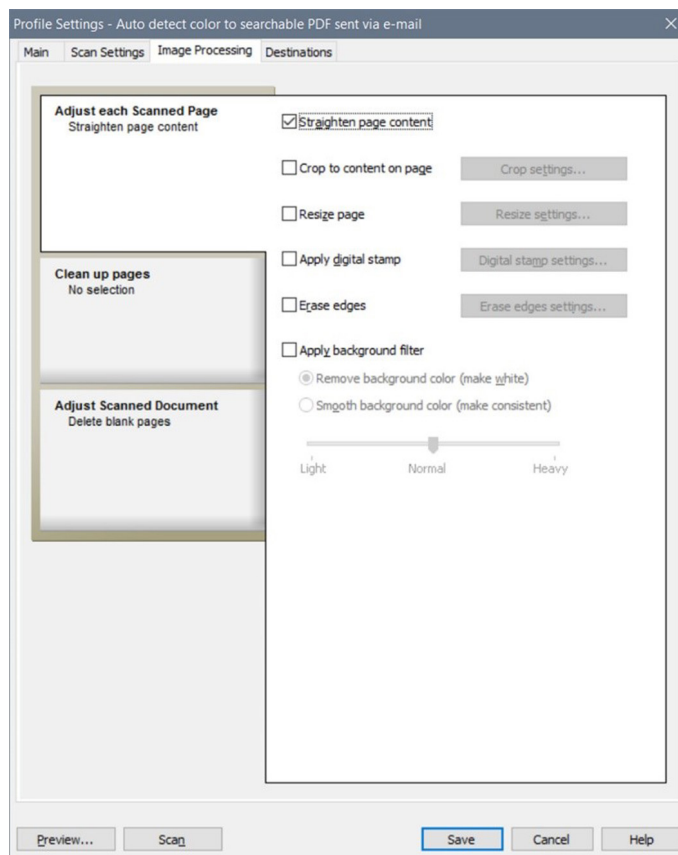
Profile Settings - Auto detect color to searchable PDF sent via e-mail

Main | Scan Settings | Image Processing | Destinations

Adjust each Scanned Page
Straighten page content

Clean up pages
No selection

Adjust Scanned Document
Delete blank pages

Straighten page content

Crop to content on page
Crop settings...

Resize page
Resize settings...

Apply digital stamp
Digital stamp settings...

Erase edges
Erase edges settings...

Apply background filter

Remove background color (make white)

Smooth background color (make consistent)

Light
Normal
Heavy

Preview... | Scan | Save | Cancel | Help